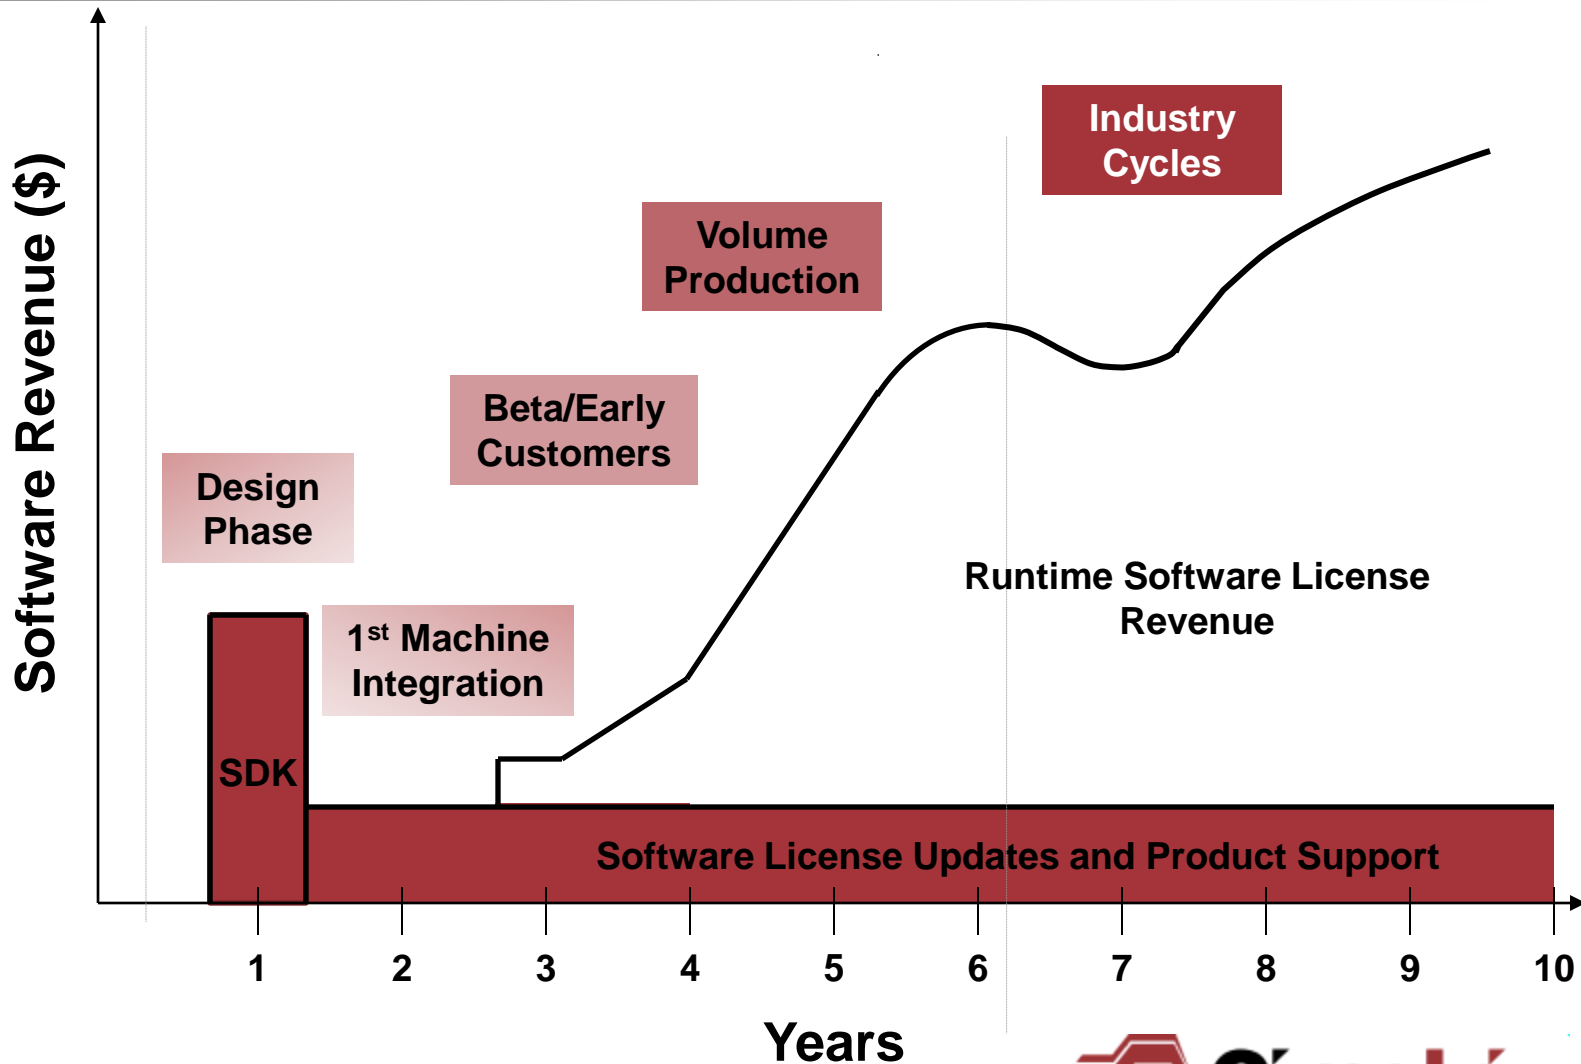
Software Revenue ($)

Industry Cycles

Volume Production

Beta/Early Customers

Design Phase

Runtime Software License Revenue

1$^{st}$ Machine Integration

SDK

Software License Updates and Product Support

1 2 3 4 5 6 7 8 9 10

Years